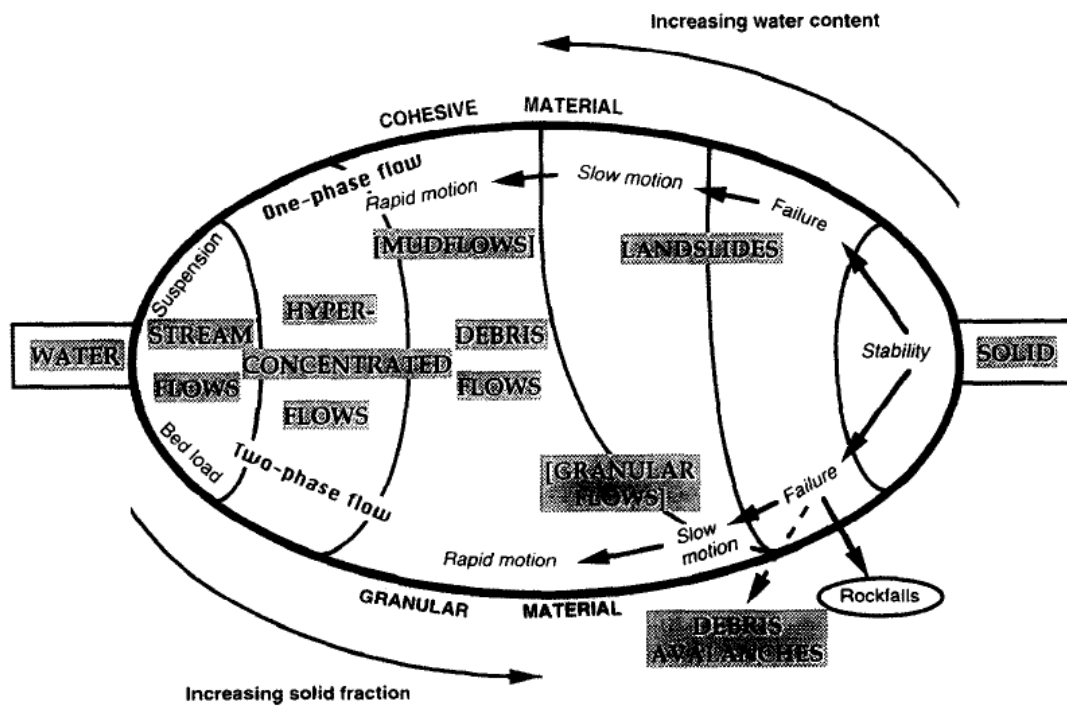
Increasing water content

COHESIVE MATERIAL

One-phase flow

Rapid motion

Slow motion

Failure

[MUDFLOWS]

LANDSLIDES

Suspension

HYPER-

STREAM

DEBRIS

WATER

CONCENTRATED

Stability

SOLID

FLOWS

FLOWS

FLOWS

Bed load

Two-phase flow

[GRANULAR FLOWS]

Failure

Slow motion

Rapid motion

GRANULAR MATERIAL

Rockfalls

DEBRIS AVALANCHES

Increasing solid fraction